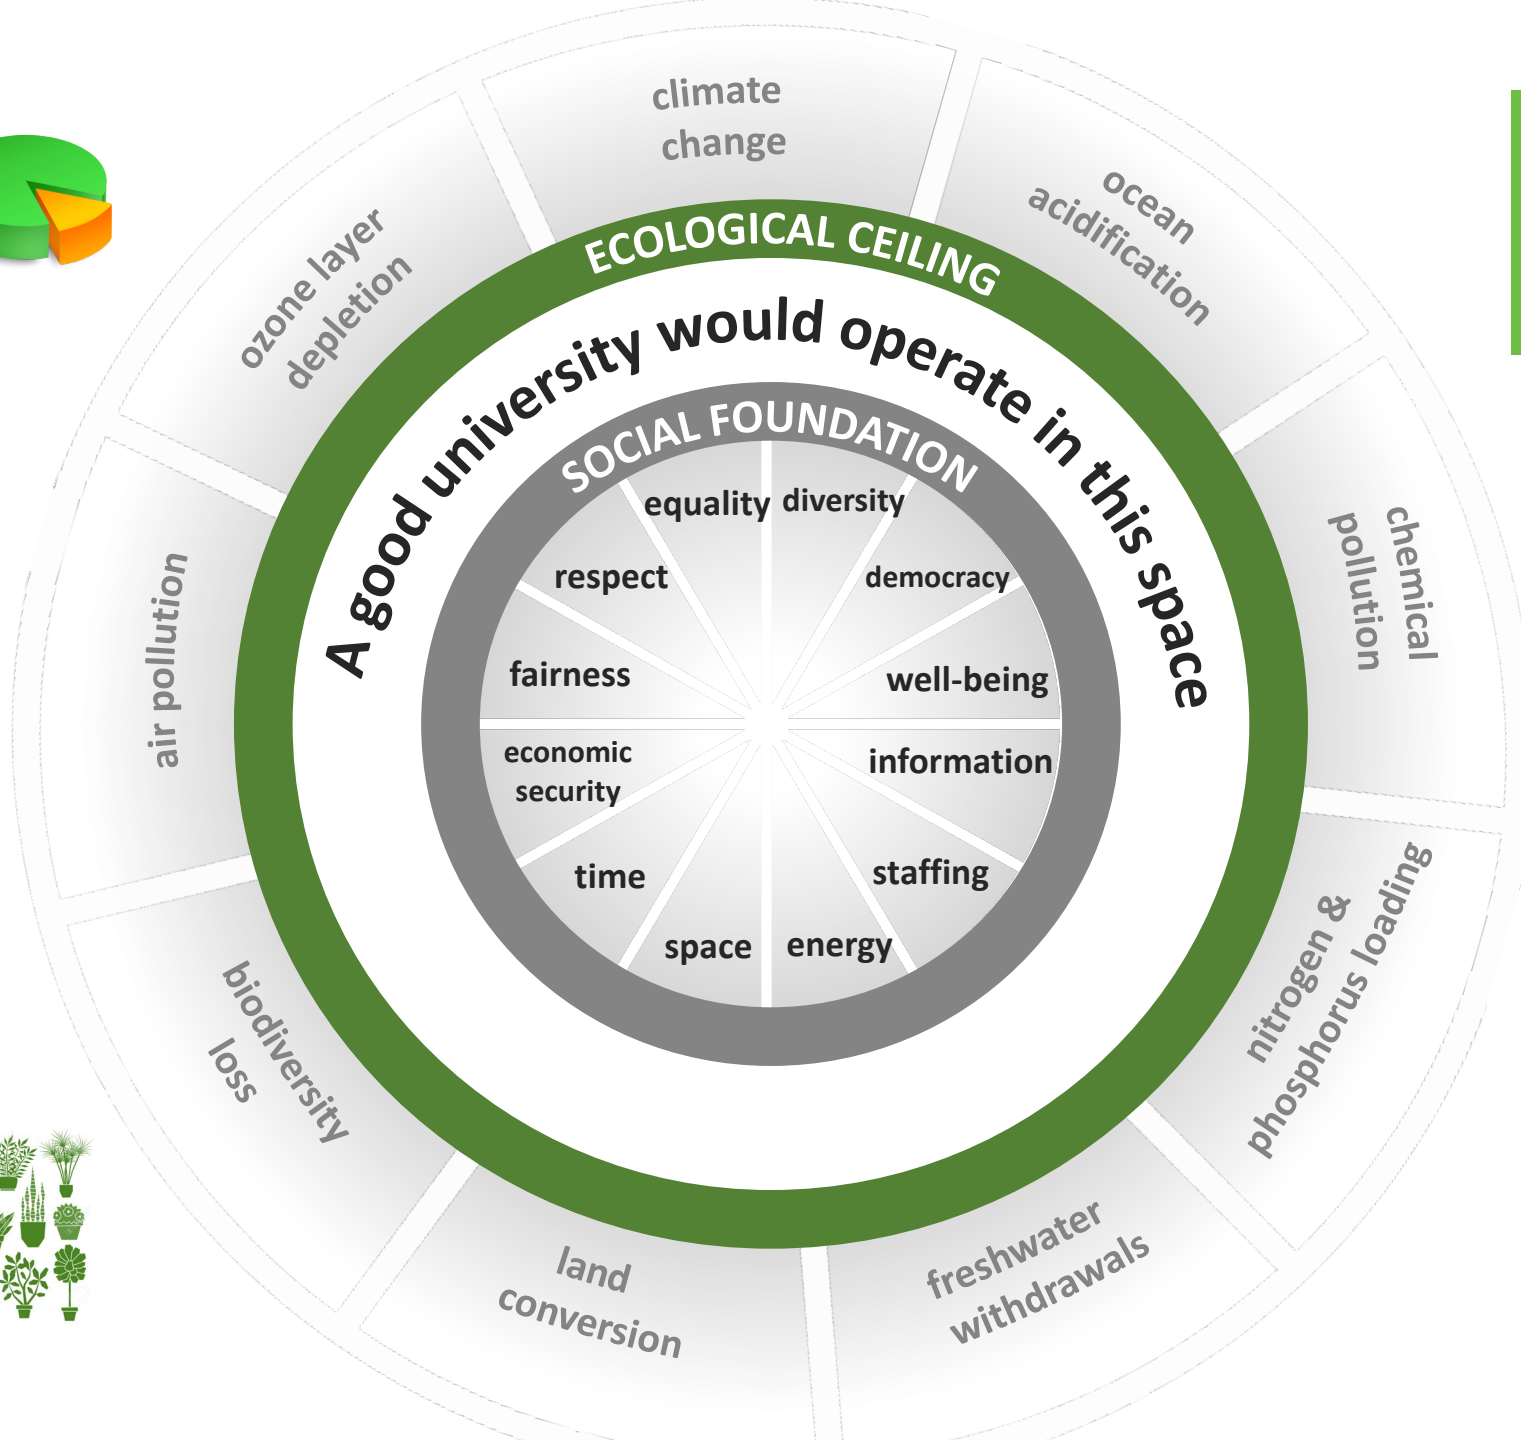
climate change

ocean acidification

chemical pollution

nitrogen & phosphorus loading

freshwater withdrawals

land conversion

biodiversity loss

air pollution

ozone layer depletion

ECOLOGICAL CEILING

A good university would operate in this space

SOCIAL FOUNDATION

equality

diversity

democracy

well-being

information

staffing

energy

space

time

economic security

fairness

respect